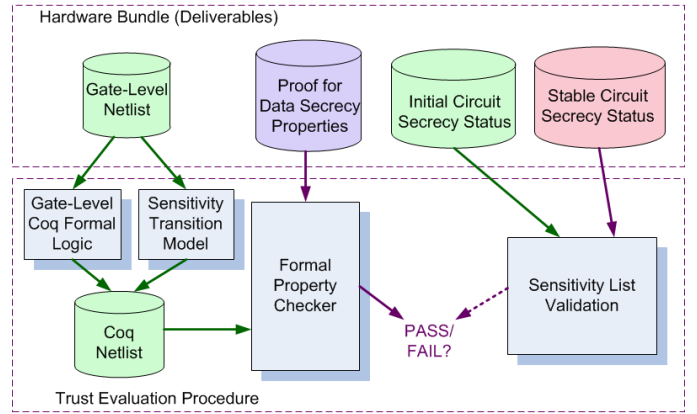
Hardware Bundle (Deliverables)

Gate-Level Netlist

Proof for Data Secrecy Properties

Initial Circuit Secrecy Status

Stable Circuit Secrecy Status

Gate-Level Coq Formal Logic

Sensitivity Transition Model

Formal Property Checker

Sensitivity List Validation

Coq Netlist

PASS/ FAIL?

Trust Evaluation Procedure